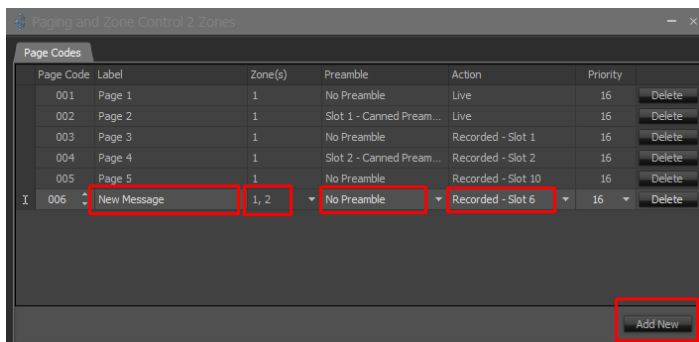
Paging and Zone Control 2 Zones

Page Codes

| Page Code | Label | Zone(s) | Preamble | Action | Priority | |
|---|---|---|---|---|---|---|
| 001 | Page 1 | 1 | No Preamble | Live | 16 | Delete |
| 002 | Page 2 | 1 | Slot 1 - Canned Pream... | Live | 16 | Delete |
| 003 | Page 3 | 1 | No Preamble | Recorded - Slot 1 | 16 | Delete |
| 004 | Page 4 | 1 | Slot 2 - Canned Pream... | Recorded - Slot 2 | 16 | Delete |
| 005 | Page 5 | 1 | No Preamble | Recorded - Slot 10 | 16 | Delete |
| 006 | New Message | 1, 2 | No Preamble | Recorded - Slot 6 | 16 | Delete |

Add New